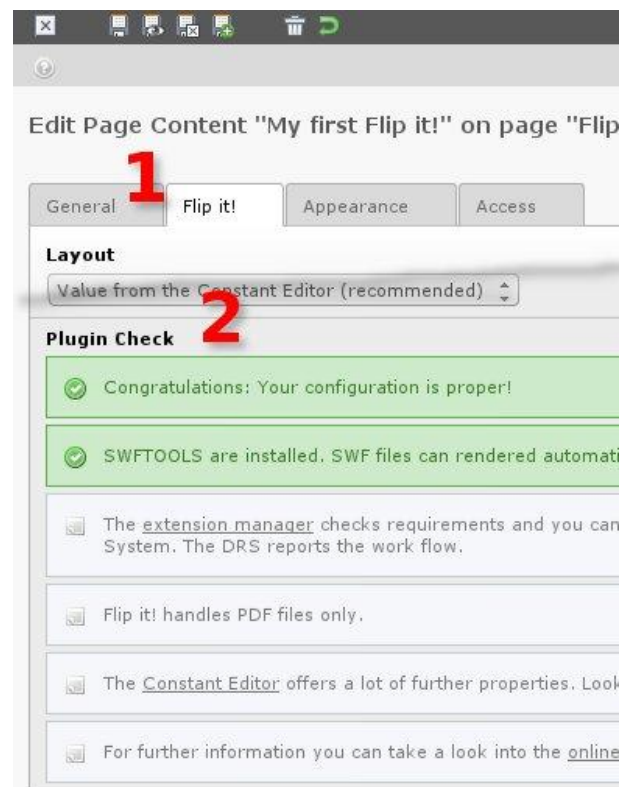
Edit Page Content "My first Flip it!" on page "Flip

1

General | Flip it! | Appearance | Access

Layout

Value from the Constant Editor (recommended)

2

Plugin Check

Congratulations: Your configuration is proper!

SWFTOOLS are installed. SWF files can rendered automati

The extension manager checks requirements and you can System. The DRS reports the work flow.

Flip it! handles PDF files only.

The Constant Editor offers a lot of further properties. Look

For further information you can take a look into the online